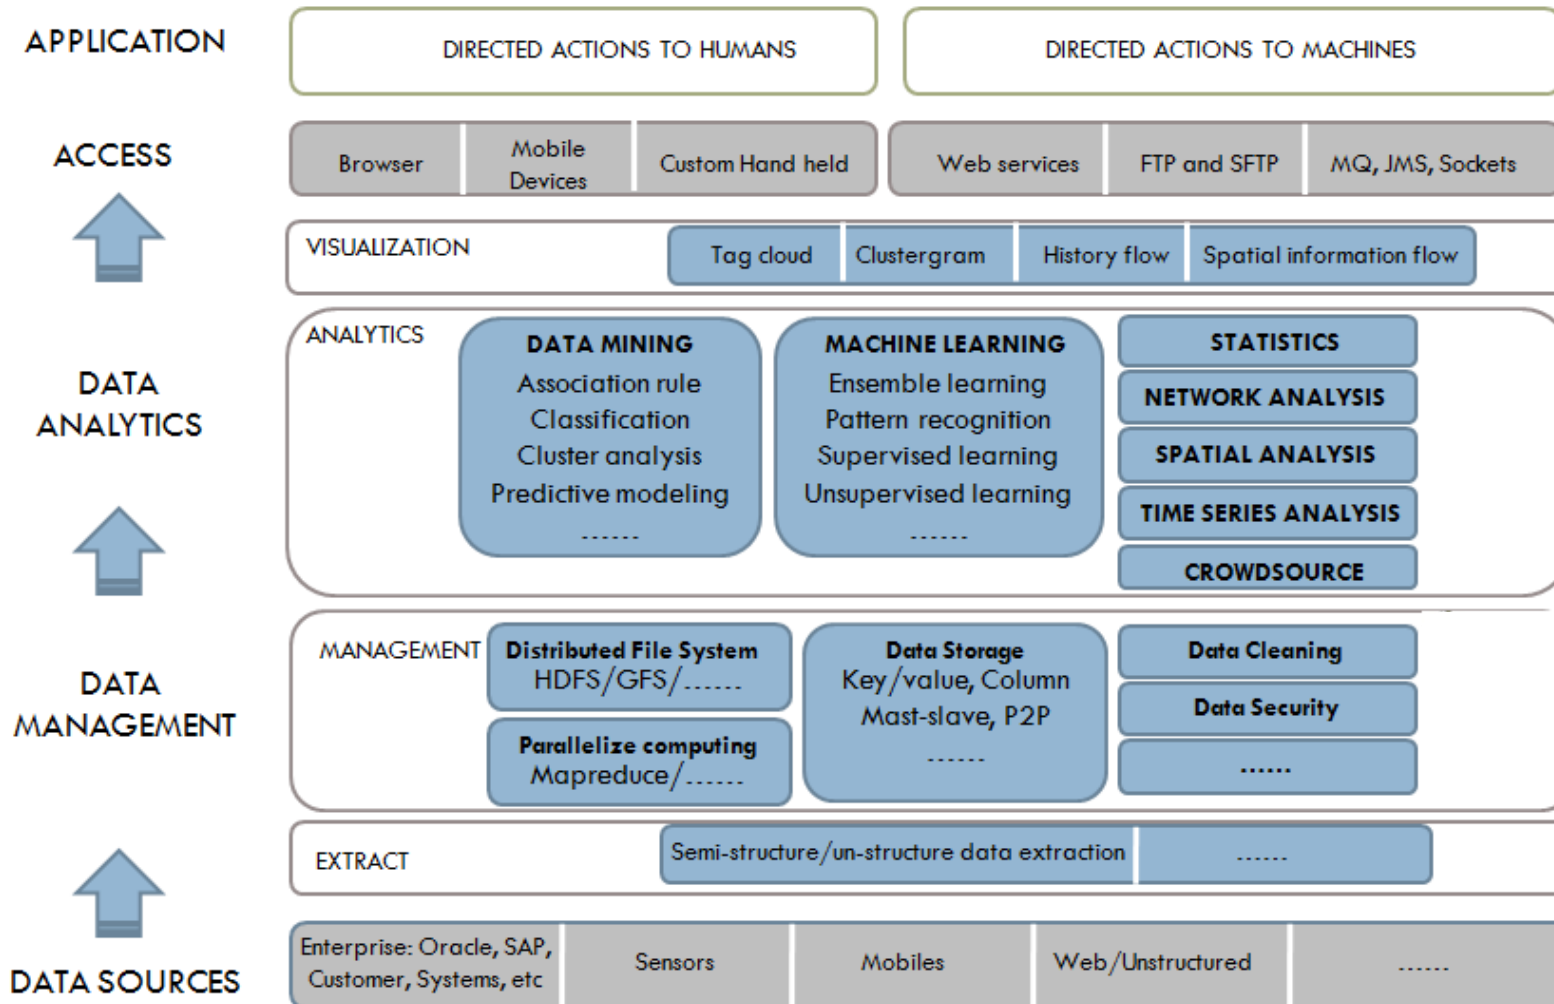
APPLICATION

DIRECTED ACTIONS TO HUMANS

DIRECTED ACTIONS TO MACHINES

ACCESS

Browser

Mobile Devices

Custom Hand held

Web services

FTP and SFTP

MQ, JMS, Sockets

VISUALIZATION

Tag cloud

Clustergram

History flow

Spatial information flow

DATA ANALYTICS

ANALYTICS

DATA MINING
Association rule
Classification
Cluster analysis
Predictive modeling
......

MACHINE LEARNING
Ensemble learning
Pattern recognition
Supervised learning
Unsupervised learning
......

STATISTICS

NETWORK ANALYSIS

SPATIAL ANALYSIS

TIME SERIES ANALYSIS

CROWDSOURCE

DATA MANAGEMENT

MANAGEMENT

Distributed File System
HDFS/GFS/......

Parallelize computing
Mapreduce/......

Data Storage
Key/value, Column
Mast-slave, P2P
......

Data Cleaning

Data Security

......

EXTRACT

Semi-structure/un-structure data extraction

......

DATA SOURCES

Enterprise: Oracle, SAP, Customer, Systems, etc

Sensors

Mobiles

Web/Unstructured

......